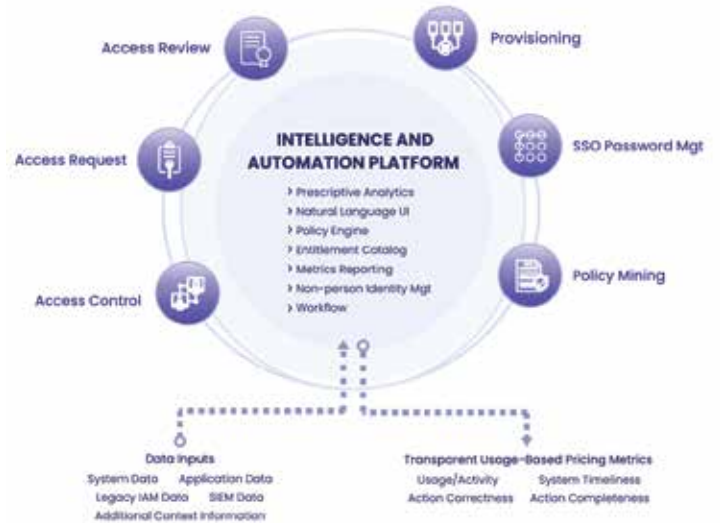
Access Review

Provisioning

INTELLIGENCE AND AUTOMATION PLATFORM

> Prescriptive Analytics
> Natural Language UI
> Policy Engine
> Entitlement Catalog
> Metrics Reporting
> Non-person Identity Mgt
> Workflow

Access Request

SSO Password Mgt

Policy Mining

Access Control

Data Inputs
System Data Application Data
Legacy IAM Data SIEM Data
Additional Context Information

Transparent Usage-Based Pricing Metrics
Usage/Activity System Timeliness
Action Correctness Action Completeness